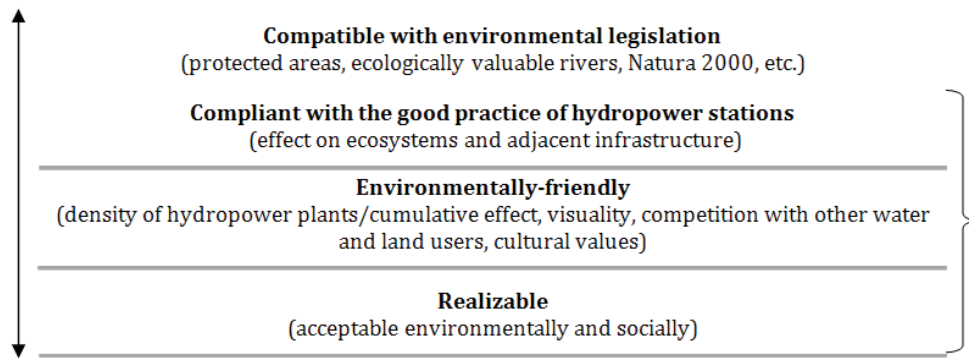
Compatible with environmental legislation
(protected areas, ecologically valuable rivers, Natura 2000, etc.)

Compliant with the good practice of hydropower stations
(effect on ecosystems and adjacent infrastructure)

Environmentally-friendly
(density of hydropower plants/cumulative effect, visuality, competition with other water and land users, cultural values)

Realizable
(acceptable environmentally and socially)